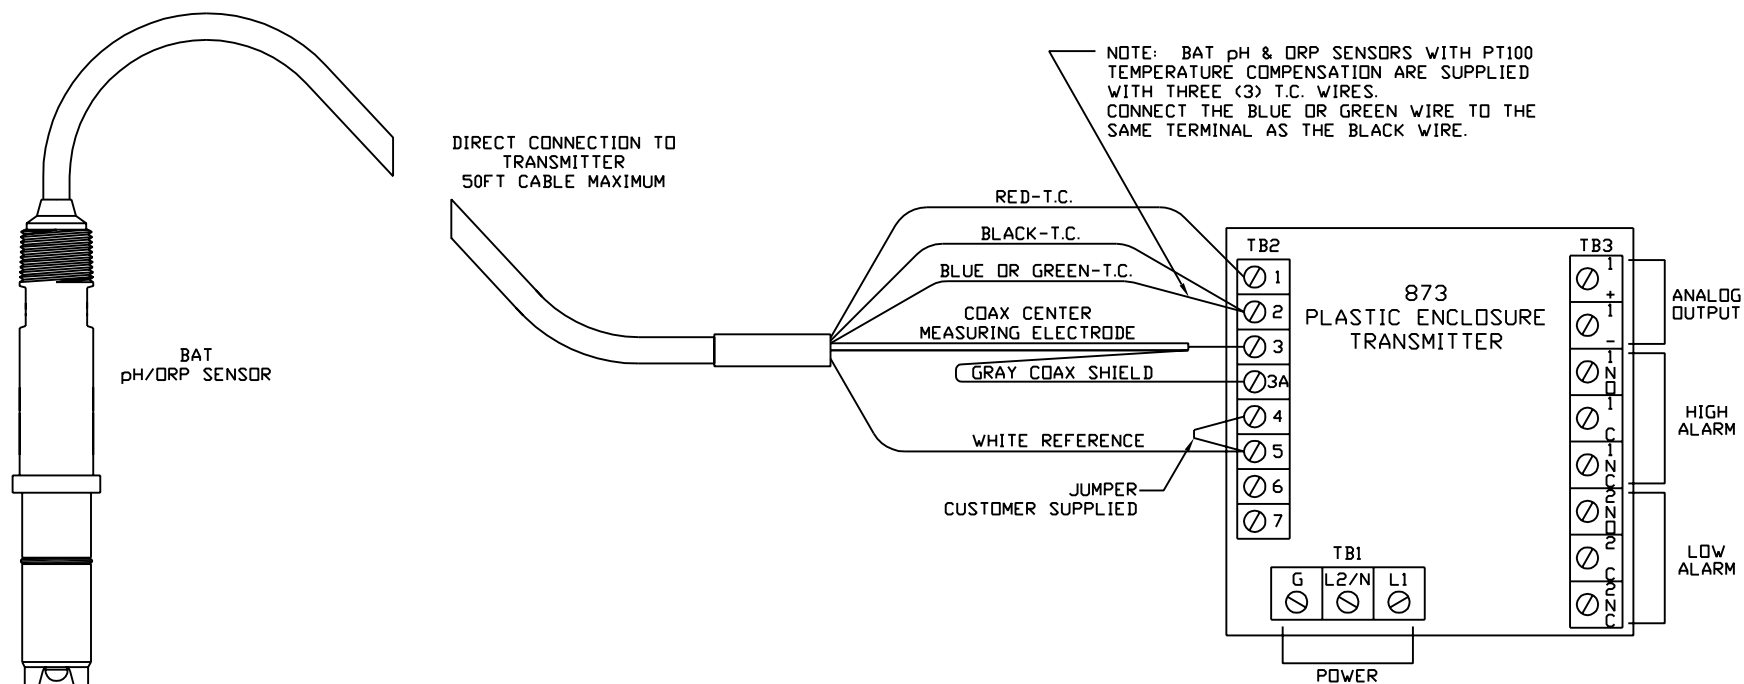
NOTE: BAT pH & ORP SENSORS WITH PT100 TEMPERATURE COMPENSATION ARE SUPPLIED WITH THREE (3) T.C. WIRES. CONNECT THE BLUE OR GREEN WIRE TO THE SAME TERMINAL AS THE BLACK WIRE.

DIRECT CONNECTION TO TRANSMITTER 50FT CABLE MAXIMUM

BAT pH/ORP SENSOR

RED-T.C.

BLACK-T.C.

BLUE OR GREEN-T.C.

COAX CENTER MEASURING ELECTRODE

GRAY COAX SHIELD

WHITE REFERENCE

JUMPER CUSTOMER SUPPLIED

TB2

1
2
3
3A
4
5
6
7

873 PLASTIC ENCLOSURE TRANSMITTER

TB3

1 +
1 -
1 NO
1 C
1 NC
2 NO
2 C
2 NC

ANALOG OUTPUT

HIGH ALARM

LOW ALARM

TB1

G
L2/N
L1

POWER